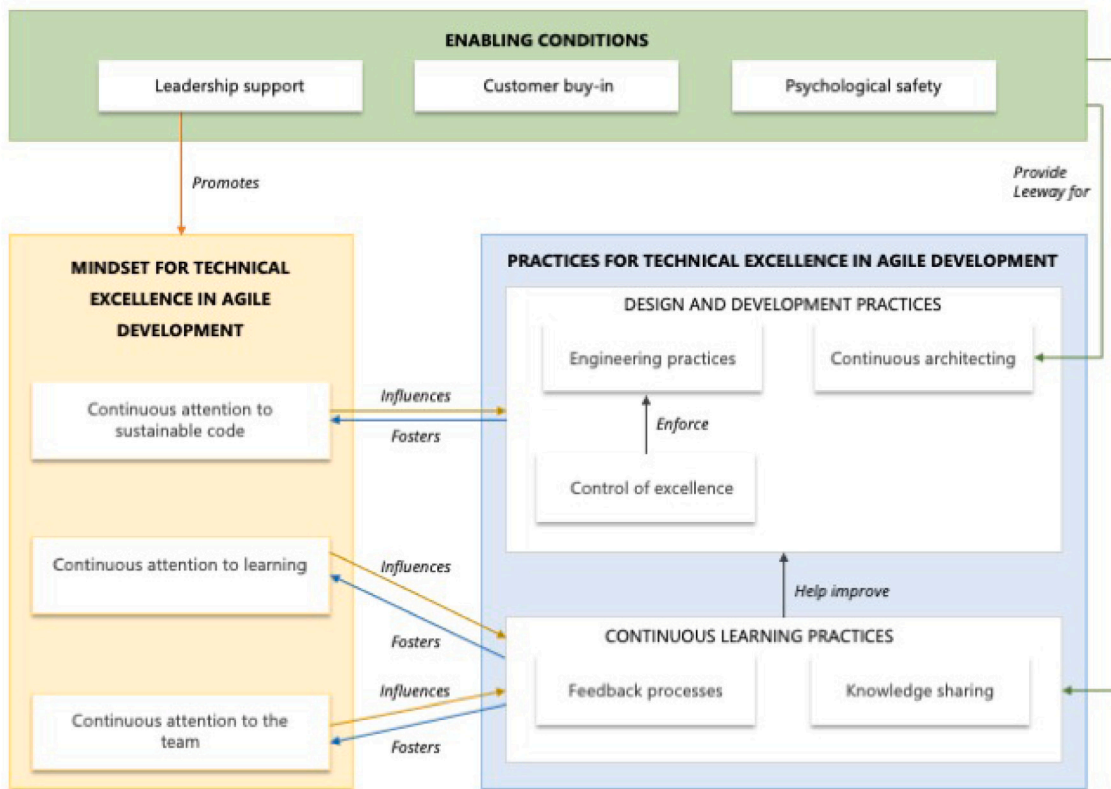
ENABLING CONDITIONS

Leadership support

Customer buy-in

Psychological safety

Promotes

Provide Leeway for

MINDSET FOR TECHNICAL EXCELLENCE IN AGILE DEVELOPMENT

Continuous attention to sustainable code

Continuous attention to learning

Continuous attention to the team

Influences

Fosters

Influences

Fosters

Influences

Fosters

PRACTICES FOR TECHNICAL EXCELLENCE IN AGILE DEVELOPMENT

DESIGN AND DEVELOPMENT PRACTICES

Engineering practices

Continuous architecting

Enforce

Control of excellence

Help improve

CONTINUOUS LEARNING PRACTICES

Feedback processes

Knowledge sharing